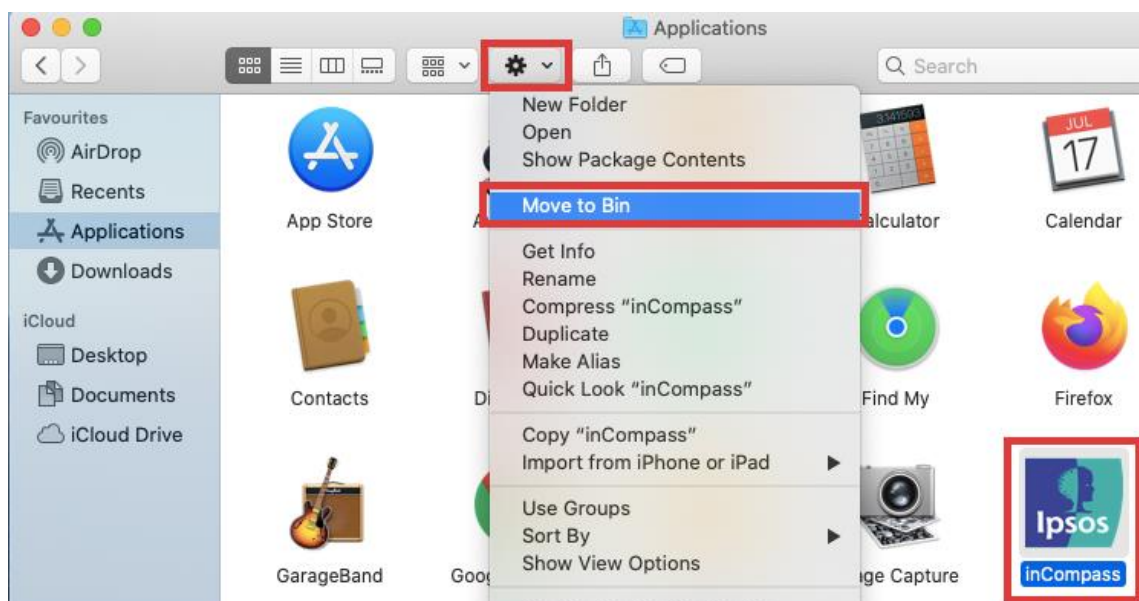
Applications

Search

Favourites
AirDrop
Recents
Applications
Downloads

iCloud
Desktop
Documents
iCloud Drive

App Store
A
Contacts
Di
GarageBand
Goo

New Folder
Open
Show Package Contents
Move to Bin
Get Info
Rename
Compress "inCompass"
Duplicate
Make Alias
Quick Look "inCompass"
Copy "inCompass"
Import from iPhone or iPad
Use Groups
Sort By
Show View Options

alculator
JUL
17
Calendar
Find My
Firefox
ge Capture
Ipsos
inCompass